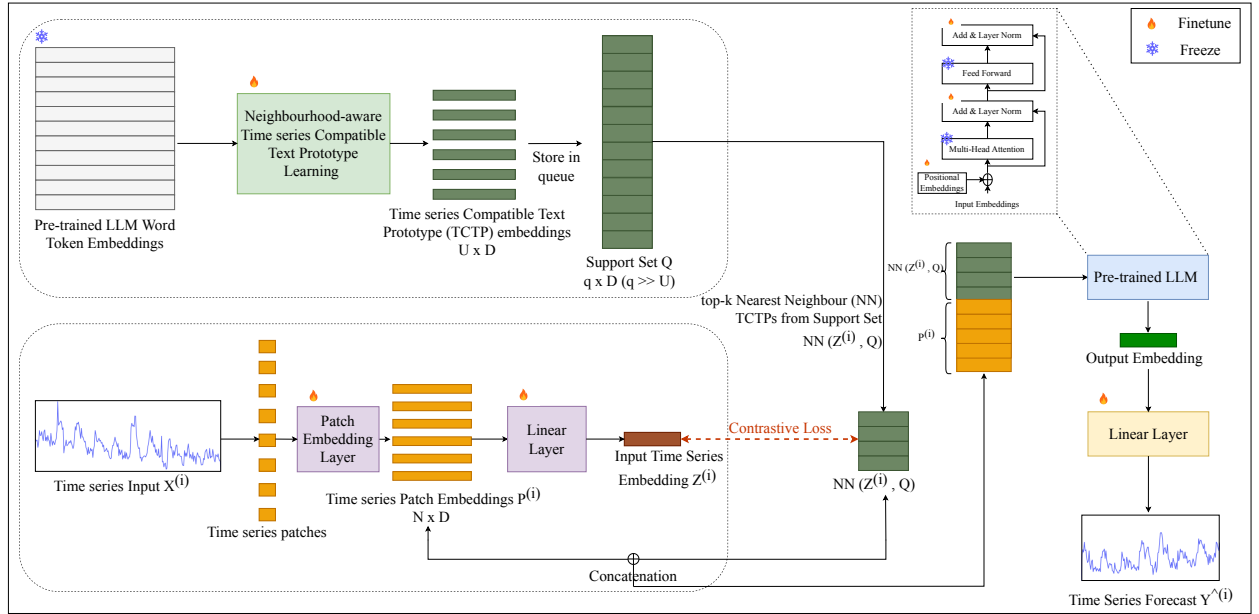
Finetune

Freeze

Add & Layer Norm

Feed Forward

Add & Layer Norm

Multi-Head Attention

Positional Embeddings

Input Embeddings

Pre-trained LLM Word Token Embeddings

Neighbourhood-aware Time series Compatible Text Prototype Learning

Time series Compatible Text Prototype (TCTP) embeddings U x D

Store in queue

Support Set Q q x D (q >> U)

NN $(Z^{(i)}, Q)$

$P^{(i)}$

Pre-trained LLM

Output Embedding

Linear Layer

top-k Nearest Neighbour (NN) TCTPs from Support Set NN $(Z^{(i)}, Q)$

Time series Input $X^{(i)}$

Time series patches

Patch Embedding Layer

Time series Patch Embeddings $P^{(i)}$ N x D

Linear Layer

Input Time Series Embedding $Z^{(i)}$

Contrastive Loss

NN $(Z^{(i)}, Q)$

Concatenation

Time Series Forecast $Y^{\wedge(i)}$